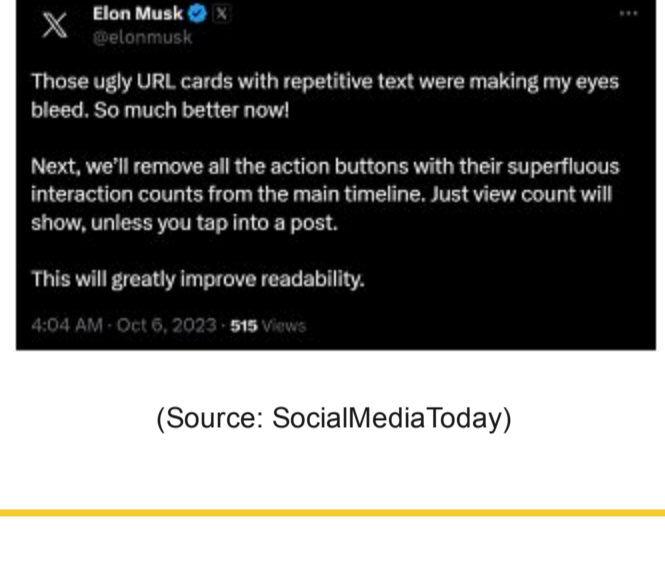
Elon Musk
@elonmusk

Those ugly URL cards with repetitive text were making my eyes bleed. So much better now!

Next, we'll remove all the action buttons with their superfluous interaction counts from the main timeline. Just view count will show, unless you tap into a post.

This will greatly improve readability.

4:04 AM · Oct 6, 2023 · 515 Views

(Source: SocialMediaToday)